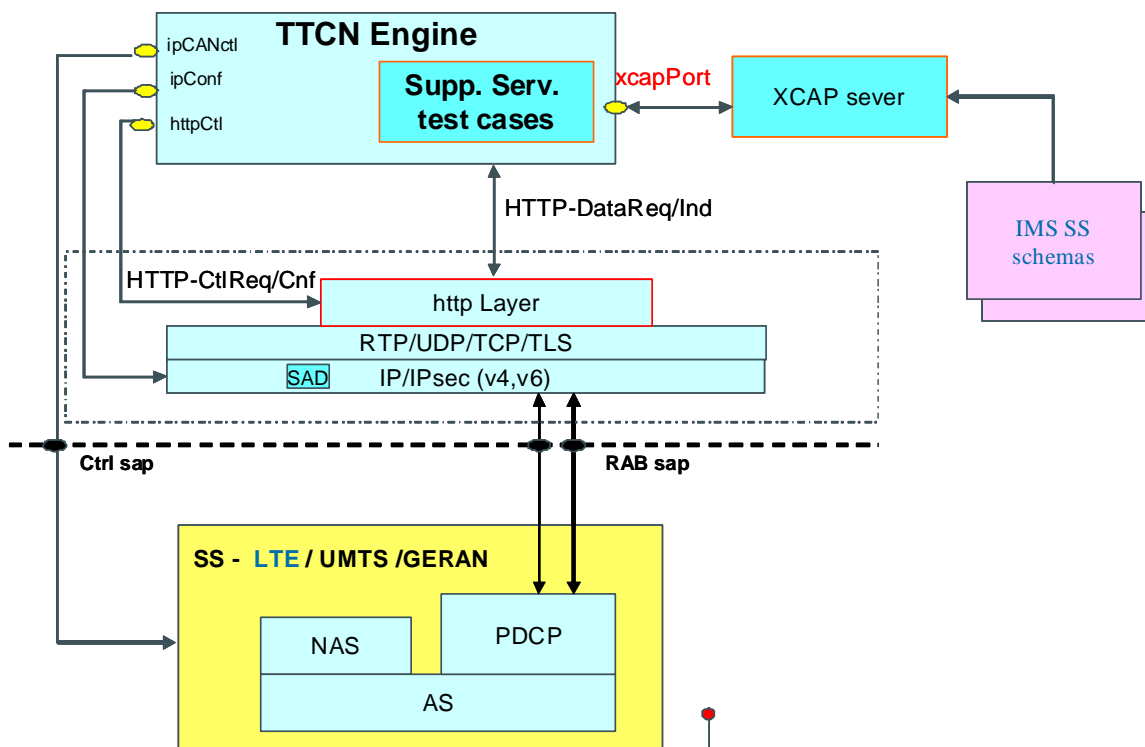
TTCN Engine

ipCANctl

ipConf

httpCtl

Supp. Serv. test cases

xcapPort

XCAP sever

IMS SS schemas

HTTP-DataReq/Ind

HTTP-CtlReq/Cnf

http Layer

RTP/UDP/TCP/TLS

SAD

IP/IPsec (v4,v6)

Ctrl sap

RAB sap

SS - LTE / UMTS /GERAN

NAS

PDCP

AS